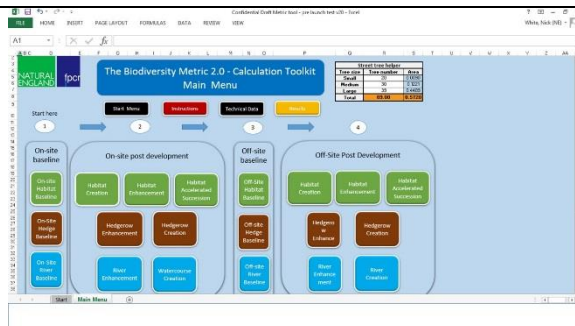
Confidential Draft Metric tool – pre launch test v20 – Excel

FILE HOME INSERT PAGE LAYOUT FORMULAS DATA REVIEW VIEW

White, Nick (NE)

A1

NATURAL ENGLAND

fpcr

The Biodiversity Metric 2.0 - Calculation Toolkit
Main Menu

Start Menu

Instructions

Technical Data

Results

| Street tree helper | | |
|---|---|---|
| Tree size | Tree number | Area |
| Small | 20 | 0.0815 |
| Medium | 20 | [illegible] |
| Large | 30 | 0.4469 |
| Total | 80.00 | 0.5725 |

Start here

1

2

3

4

On-site baseline

On-site Habitat Baseline

On-Site Hedge Baseline

On Site River Baseline

On-site post development

Habitat Creation

Habitat Enhancement

Habitat Accelerated Succession

Hedgerow Enhancement

Hedgerow Creation

River Enhancement

Watercourse Creation

Off-site baseline

Off-Site Habitat Baseline

Off-site Hedge Baseline

Off-site River Baseline

Off-Site Post Development

Habitat Creation

Habitat Enhancement

Habitat Accelerated Succession

Hedgerow Enhance

Hedgerow Creation

River Enhancement

River Creation

Start

Main Menu